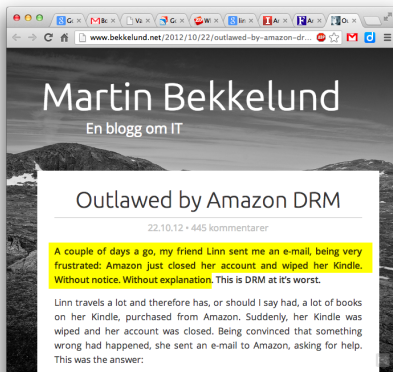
Gi Be Va Gr Wi lin Ar At Ou

www.bekkelund.net/2012/10/22/outlawed-by-amazon-dr...

Martin Bekkelund

En blogg om IT

Outlawed by Amazon DRM

22.10.12 • 445 kommentarer

A couple of days a go, my friend Linn sent me an e-mail, being very frustrated: Amazon just closed her account and wiped her Kindle. Without notice. Without explanation. This is DRM at it's worst.

Linn travels a lot and therefore has, or should I say had, a lot of books on her Kindle, purchased from Amazon. Suddenly, her Kindle was wiped and her account was closed. Being convinced that something wrong had happened, she sent an e-mail to Amazon, asking for help. This was the answer: